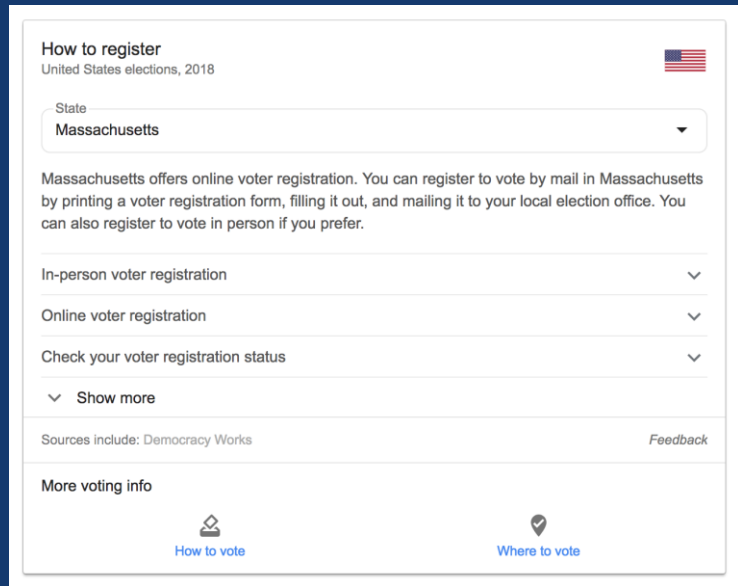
How to register
United States elections, 2018

State
Massachusetts

Massachusetts offers online voter registration. You can register to vote by mail in Massachusetts by printing a voter registration form, filling it out, and mailing it to your local election office. You can also register to vote in person if you prefer.

In-person voter registration

Online voter registration

Check your voter registration status

Show more

Sources include: Democracy Works

Feedback

More voting info

How to vote

Where to vote